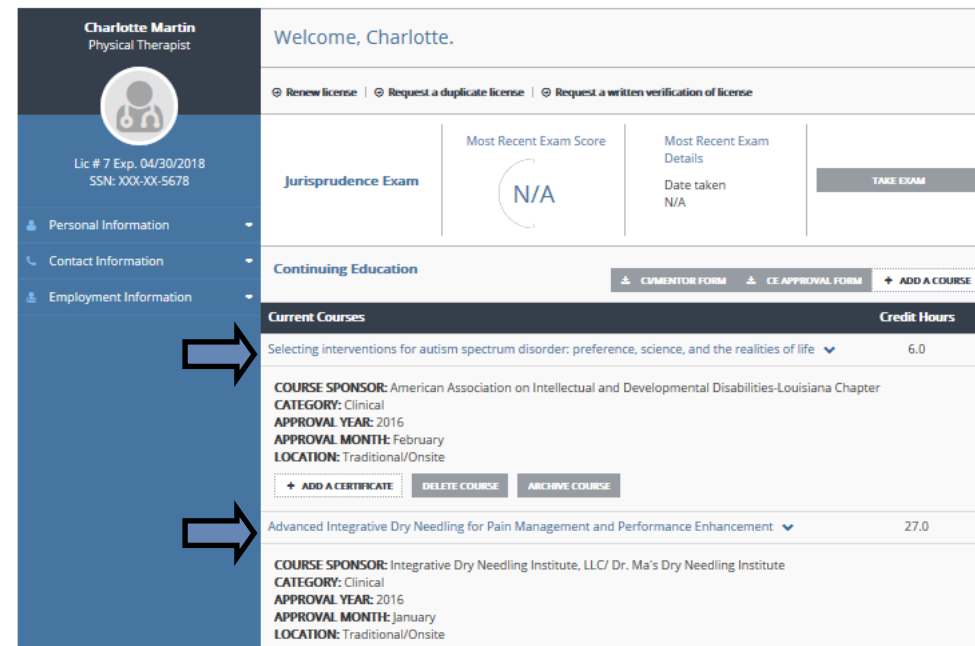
Charlotte Martin
Physical Therapist

Lic # 7 Exp. 04/30/2018
SSN: XXX-XX-5678

Personal Information
Contact Information
Employment Information

Welcome, Charlotte.

Renew license | Request a duplicate license | Request a written verification of license

Jurisprudence Exam
Most Recent Exam Score
N/A
Most Recent Exam Details
Date taken
N/A
TAKE EXAM

Continuing Education
CI/MENTOR FORM
CE APPROVAL FORM
+ ADD A COURSE

| Current Courses | Credit Hours |
|---|---|
| Selecting interventions for autism spectrum disorder: preference, science, and the realities of life | 6.0 |

COURSE SPONSOR: American Association on Intellectual and Developmental Disabilities-Louisiana Chapter
CATEGORY: Clinical
APPROVAL YEAR: 2016
APPROVAL MONTH: February
LOCATION: Traditional/Onsite

+ ADD A CERTIFICATE
DELETE COURSE
ARCHIVE COURSE

Advanced Integrative Dry Needling for Pain Management and Performance Enhancement 27.0

COURSE SPONSOR: Integrative Dry Needling Institute, LLC/ Dr. Ma's Dry Needling Institute
CATEGORY: Clinical
APPROVAL YEAR: 2016
APPROVAL MONTH: January
LOCATION: Traditional/Onsite